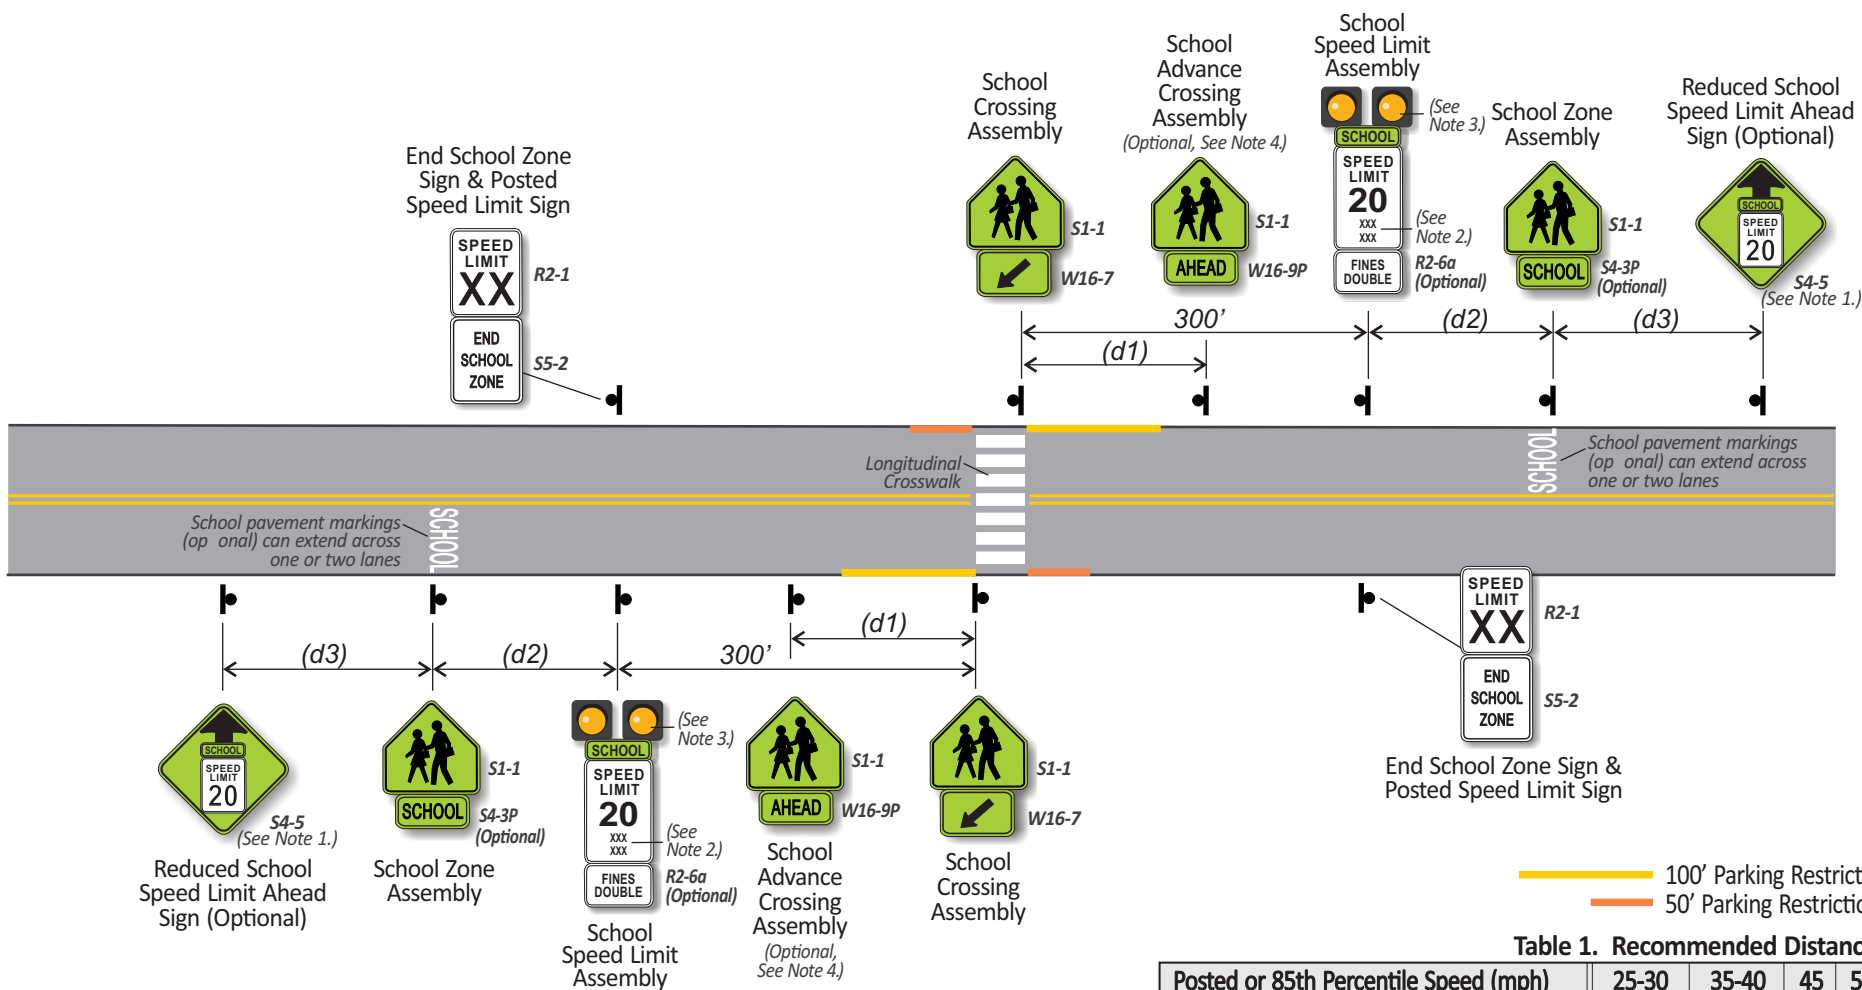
End School Zone Sign & Posted Speed Limit Sign

SPEED LIMIT XX R2-1

END SCHOOL ZONE S5-2

School Crossing Assembly

S1-1

W16-7

School Advance Crossing Assembly (Optional, See Note 4.)

S1-1

AHEAD W16-9P

School Speed Limit Assembly

(See Note 3.)

SCHOOL

SPEED LIMIT 20 XXX XXX

(See Note 2.)

FINES DOUBLE R2-6a (Optional)

School Zone Assembly

S1-1

SCHOOL S4-3P (Optional)

Reduced School Speed Limit Ahead Sign (Optional)

SCHOOL SPEED LIMIT 20

S4-5 (See Note 1.)

300'

(d1)

(d2)

(d3)

Longitudinal Crosswalk

SCHOOL

School pavement markings (op onal) can extend across one or two lanes

School pavement markings (op onal) can extend across one or two lanes

SCHOOL

(d3)

(d2)

300'

(d1)

SCHOOL SPEED LIMIT 20

S4-5 (See Note 1.)

Reduced School Speed Limit Ahead Sign (Optional)

S1-1

SCHOOL S4-3P (Optional)

School Zone Assembly

(See Note 3.)

SCHOOL

SPEED LIMIT 20 XXX XXX

(See Note 2.)

FINES DOUBLE R2-6a (Optional)

School Speed Limit Assembly

S1-1

AHEAD W16-9P

School Advance Crossing Assembly (Optional, See Note 4.)

S1-1

W16-7

School Crossing Assembly

SPEED LIMIT XX R2-1

END SCHOOL ZONE S5-2

End School Zone Sign & Posted Speed Limit Sign

100' Parking Restrict

50' Parking Restrictio

Table 1. Recommended Distanc

| Posted or 85th Percentile Speed (mph) | 25-30 | 35-40 | 45 | 5 |